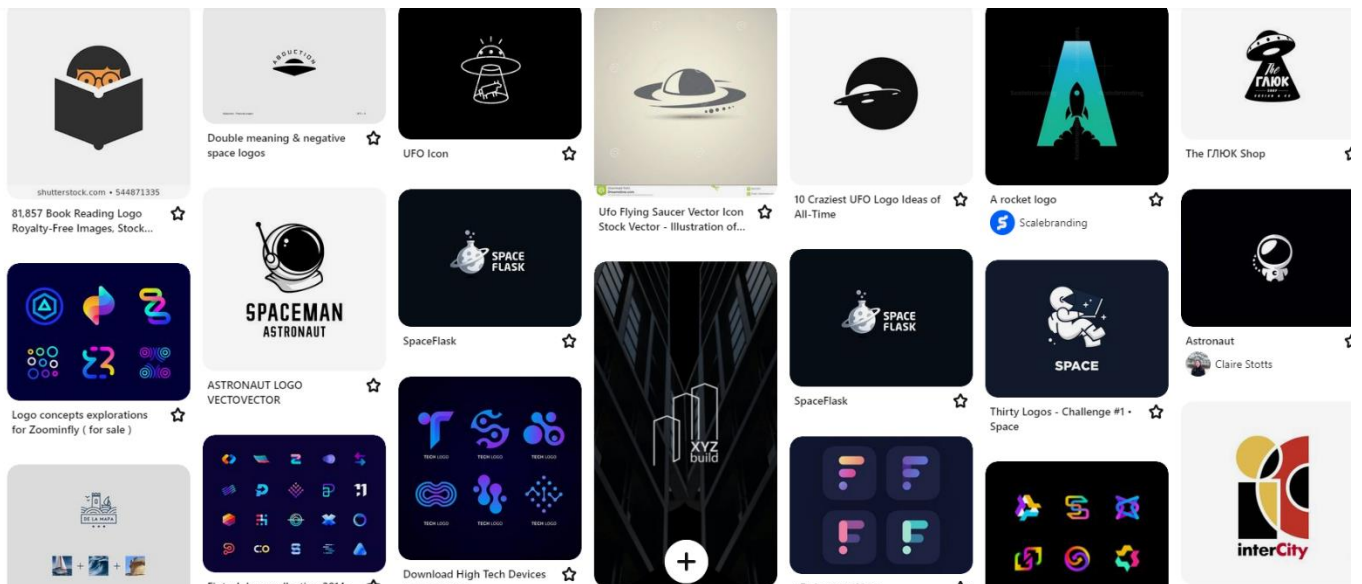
shutterstock.com • 544871335

81,857 Book Reading Logo Royalty-Free Images, Stock...

Logo concepts explorations for Zoominfly ( for sale )

DE LA MAPA

ABDUCTION

Double meaning & negative space logos

SPACEMAN
ASTRONAUT

ASTRONAUT LOGO VECTOVECTOR

CO

UFO Icon

SPACE FLASK

SpaceFlask

TECH LOGO

TECH LOGO

TECH LOGO

TECH LOGO

TECH LOGO

TECH LOGO

Download High Tech Devices

Ufo Flying Saucer Vector Icon Stock Vector - Illustration of...

XYZ build

+

10 Craziest UFO Logo Ideas of All-Time

SPACE FLASK

SpaceFlask

A rocket logo

Scalebranding

SPACE

Thirty Logos - Challenge #1 • Space

The ГЛЮК SHOP

The ГЛЮК Shop

Astronaut

Claire Stotts

interCity